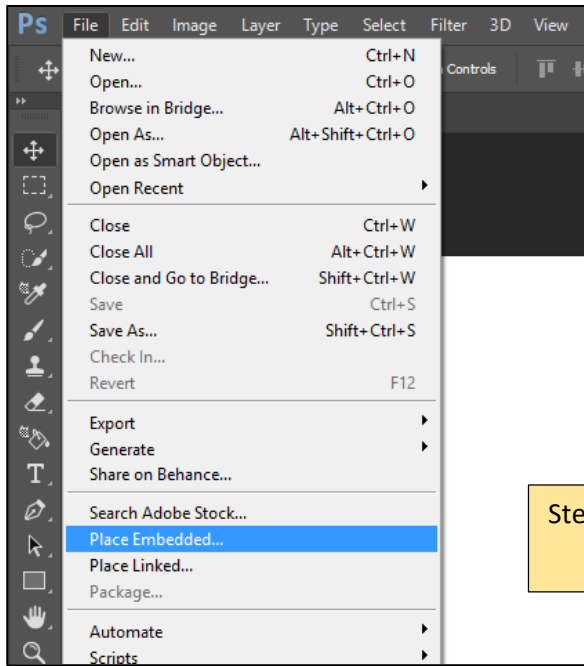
Ps File Edit Image Layer Type Select Filter 3D View

Controls

New... Ctrl+N
Open... Ctrl+O
Browse in Bridge... Alt+Ctrl+O
Open As... Alt+Shift+Ctrl+O
Open as Smart Object...
Open Recent

Close Ctrl+W
Close All Alt+Ctrl+W
Close and Go to Bridge... Shift+Ctrl+W
Save Ctrl+S
Save As... Shift+Ctrl+S
Check In...
Revert F12

Export
Generate
Share on Behance...

Search Adobe Stock...
Place Embedded...
Place Linked...
Package...

Automate
Scripts

Ste